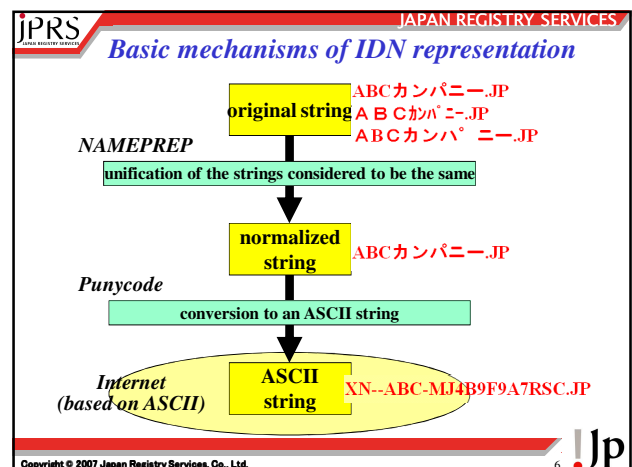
JPRS
JAPAN REGISTRY SERVICES

JAPAN REGISTRY SERVICES

Basic mechanisms of IDN representation

original string

ABCカンパニー.JP
ＡＢＣｶﾝﾊﾟﾆｰ.JP
ＡＢＣカンパ　ニー.JP

NAMEPREP

unification of the strings considered to be the same

normalized string

ABCカンパニー.JP

Punycode

conversion to an ASCII string

Internet (based on ASCII)

ASCII string

XN--ABC-MJ4B9F9A7RSC.JP

Copyright © 2007 Japan Registry Services, Co., Ltd.

6

Jp